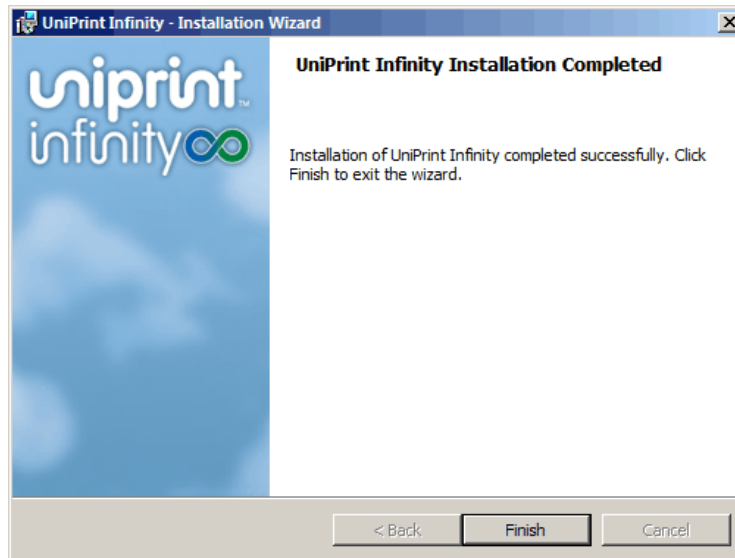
UniPrint Infinity - Installation Wizard

uniprint™ infinity

UniPrint Infinity Installation Completed

Installation of UniPrint Infinity completed successfully. Click Finish to exit the wizard.

< Back

Finish

Cancel